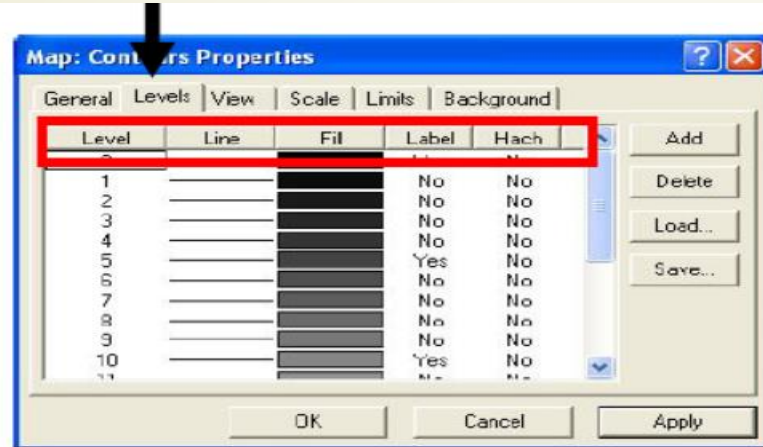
Map: Con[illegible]rs Properties

General | Levels | View | Scale | Limits | Background

| Level | Line | Fil | Label | Hach |
|---|---|---|---|---|
| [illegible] | | | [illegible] | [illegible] |
| 1 | | | No | No |
| 2 | | | No | No |
| 3 | | | No | No |
| 4 | | | No | No |
| 5 | | | Yes | No |
| 6 | | | No | No |
| 7 | | | No | No |
| 8 | | | No | No |
| 9 | | | No | No |
| 10 | | | Yes | No |
| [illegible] | | | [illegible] | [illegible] |

Add
Delete
Load...
Save...

OK
Cancel
Apply